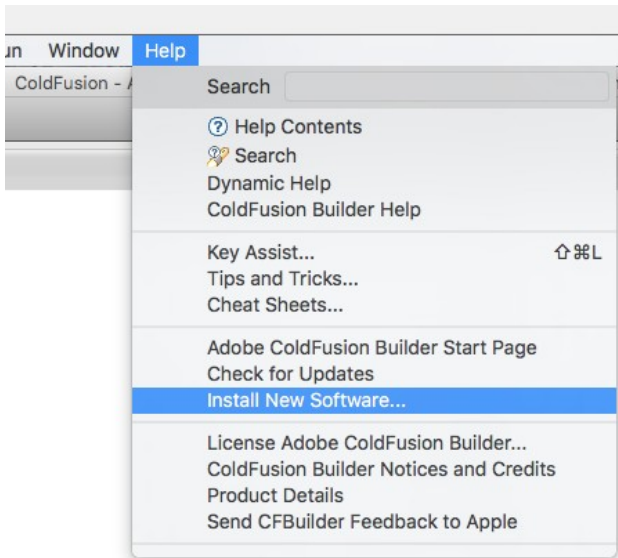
un Window Help

ColdFusion - A

Search

Help Contents
Search
Dynamic Help
ColdFusion Builder Help

Key Assist... ⇧⌘L
Tips and Tricks...
Cheat Sheets...

Adobe ColdFusion Builder Start Page
Check for Updates
Install New Software...

License Adobe ColdFusion Builder...
ColdFusion Builder Notices and Credits
Product Details
Send CFBuilder Feedback to Apple